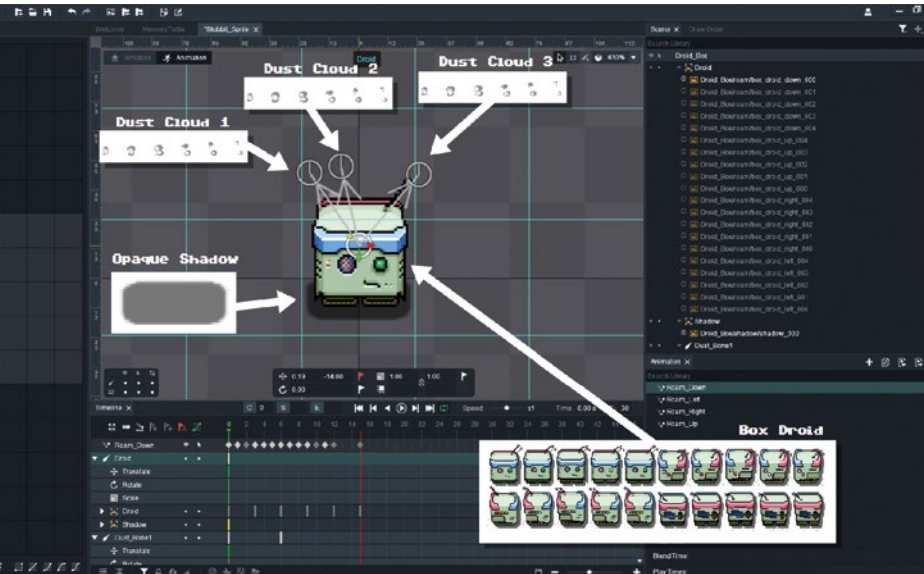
Dust Cloud 2

Dust Cloud 3

Dust Cloud 1

Opaque Shadow

Box Droid

*Blobbit_Sprite ×

Droid

Animation

Scene ×

Droid_Box

Droid

Droid_Boxroam/box_droid_down_000

Droid_Boxroam/box_droid_down_001

Droid_Boxroam/box_droid_down_002

Droid_Boxroam/box_droid_down_003

Droid_Boxroam/box_droid_down_004

Droid_Boxroam/box_droid_up_004

Droid_Boxroam/box_droid_up_003

Droid_Boxroam/box_droid_up_002

Droid_Boxroam/box_droid_up_001

Droid_Boxroam/box_droid_up_000

Droid_Boxroam/box_droid_right_004

Droid_Boxroam/box_droid_right_003

Droid_Boxroam/box_droid_right_002

Droid_Boxroam/box_droid_right_001

Droid_Boxroam/box_droid_right_000

Droid_Boxroam/box_droid_left_004

Droid_Boxroam/box_droid_left_003

Droid_Boxroam/box_droid_left_002

Droid_Boxroam/box_droid_left_001

Droid_Boxroam/box_droid_left_000

Shadow

Droid_Boxshadow/shadow_000

Dust_Bone1

Animation ×

Roam_Down

Roam_Left

Roam_Right

Roam_Up

Timeline ×

Speed

Roam_Down

Droid

Translate

Rotate

Scale

Droid

Shadow

Dust_Bone1

Translate

BlendTime

PlayTimes